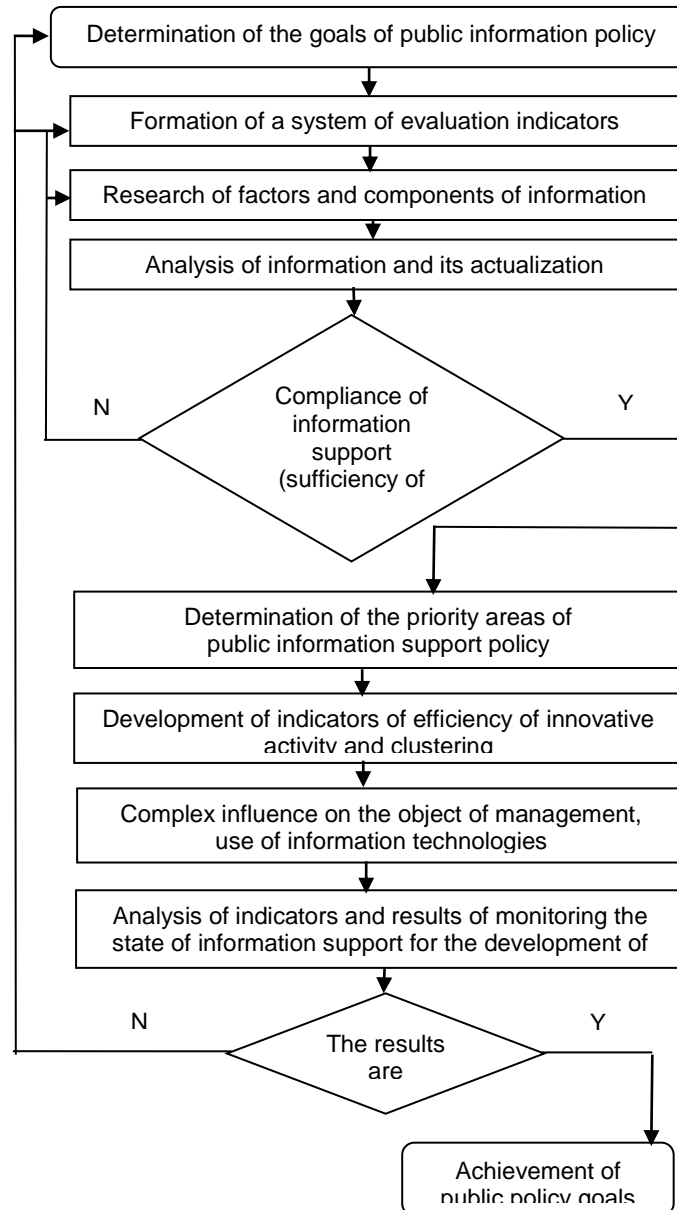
Determination of the goals of public information policy

Formation of a system of evaluation indicators

Research of factors and components of information

Analysis of information and its actualization

N

Compliance of information support (sufficiency of

Y

Determination of the priority areas of public information support policy

Development of indicators of efficiency of innovative activity and clustering

Complex influence on the object of management, use of information technologies

Analysis of indicators and results of monitoring the state of information support for the development of

N

The results are

Y

Achievement of public policy goals